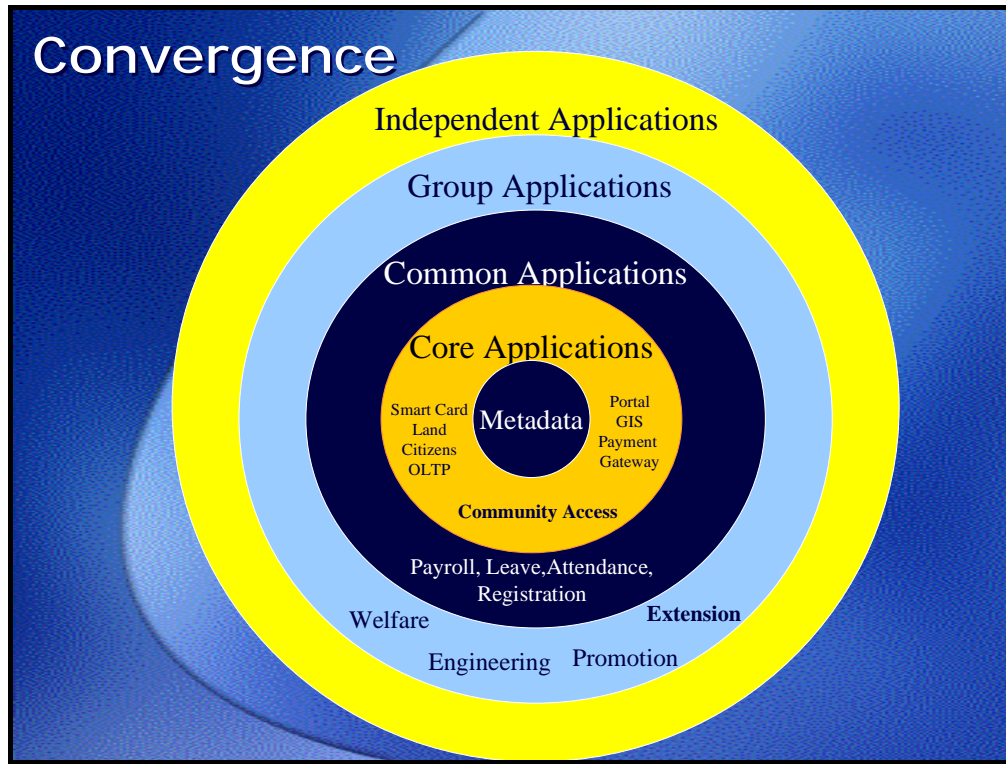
Convergence

Independent Applications

Group Applications

Common Applications

Core Applications

Smart Card
Land
Citizens
OLTP

Metadata

Portal
GIS
Payment
Gateway

Community Access

Payroll, Leave,Attendance, Registration

Welfare

Extension

Engineering

Promotion